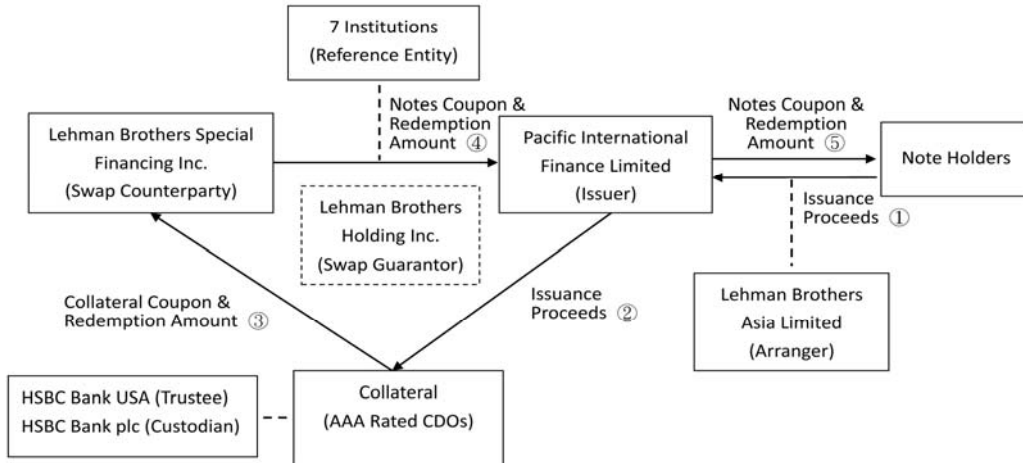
7 Institutions
(Reference Entity)

Notes Coupon & Redemption Amount ④

Notes Coupon & Redemption Amount ⑤

Lehman Brothers Special Financing Inc.
(Swap Counterparty)

Pacific International Finance Limited
(Issuer)

Note Holders

Issuance Proceeds ①

Lehman Brothers Holding Inc.
(Swap Guarantor)

Collateral Coupon & Redemption Amount ③

Issuance Proceeds ②

Lehman Brothers Asia Limited
(Arranger)

HSBC Bank USA (Trustee)
HSBC Bank plc (Custodian)

Collateral
(AAA Rated CDOs)